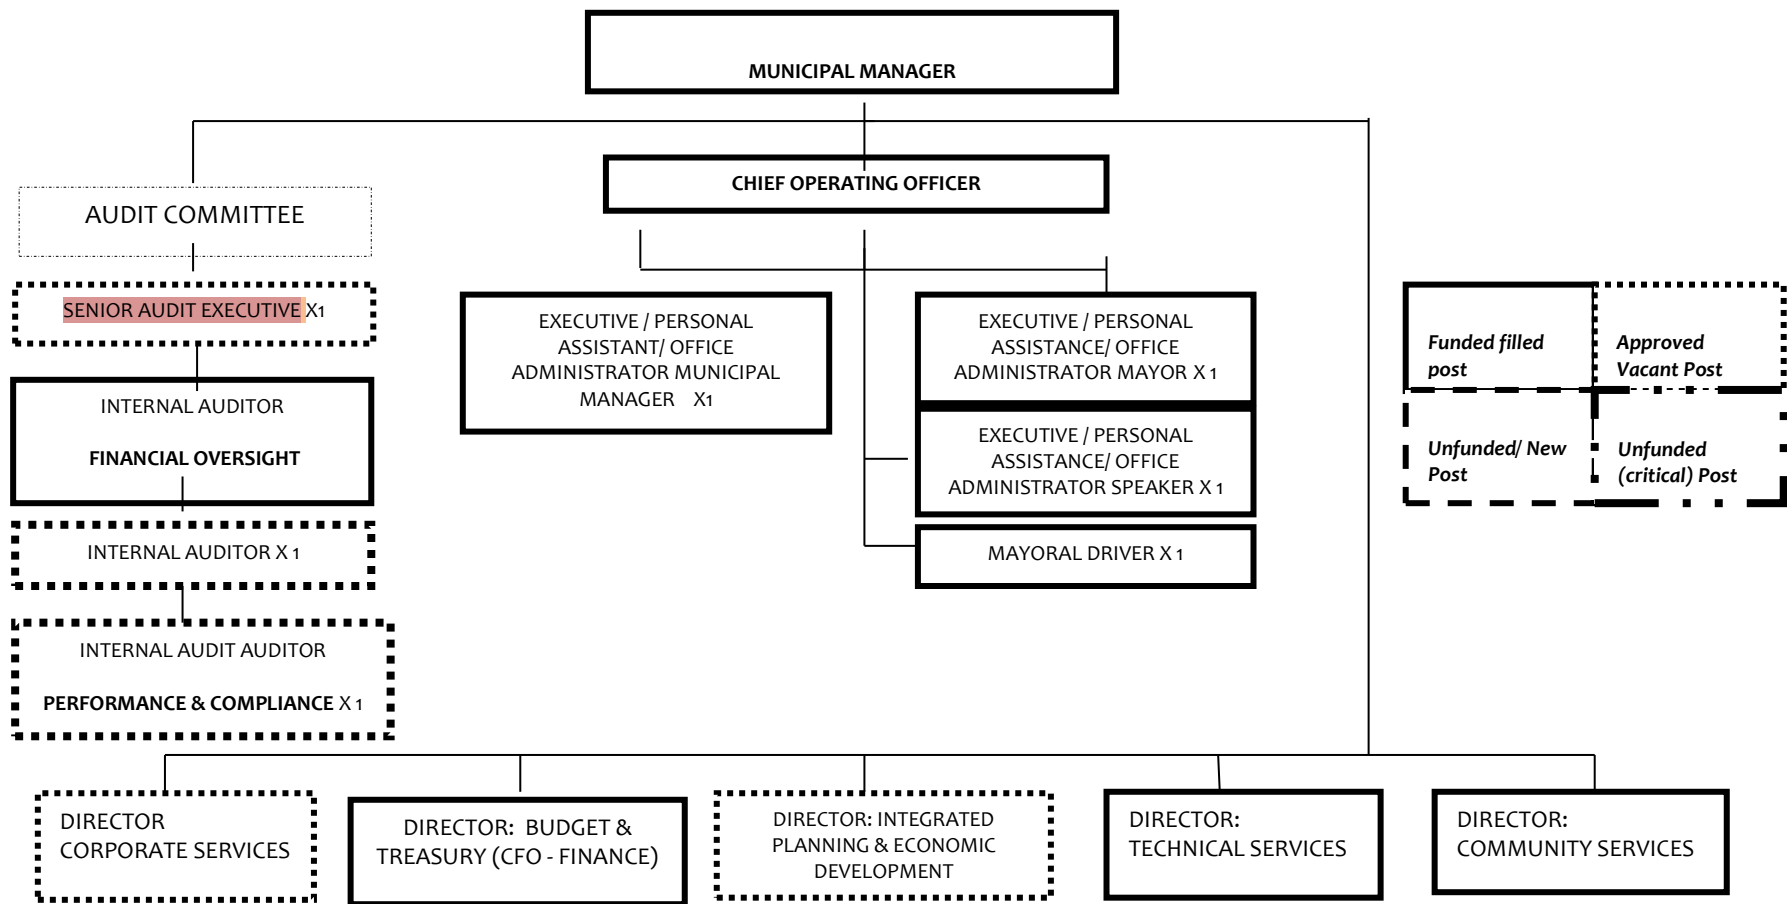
MUNICIPAL MANAGER

CHIEF OPERATING OFFICER

AUDIT COMMITTEE

SENIOR AUDIT EXECUTIVE X1

INTERNAL AUDITOR

FINANCIAL OVERSIGHT

INTERNAL AUDITOR X 1

INTERNAL AUDIT AUDITOR

PERFORMANCE & COMPLIANCE X 1

EXECUTIVE / PERSONAL ASSISTANT/ OFFICE ADMINISTRATOR MUNICIPAL MANAGER X1

EXECUTIVE / PERSONAL ASSISTANCE/ OFFICE ADMINISTRATOR MAYOR X 1

EXECUTIVE / PERSONAL ASSISTANCE/ OFFICE ADMINISTRATOR SPEAKER X 1

MAYORAL DRIVER X 1

Funded filled post

Approved Vacant Post

Unfunded/ New Post

Unfunded (critical) Post

DIRECTOR CORPORATE SERVICES

DIRECTOR: BUDGET & TREASURY (CFO - FINANCE)

DIRECTOR: INTEGRATED PLANNING & ECONOMIC DEVELOPMENT

DIRECTOR: TECHNICAL SERVICES

DIRECTOR: COMMUNITY SERVICES